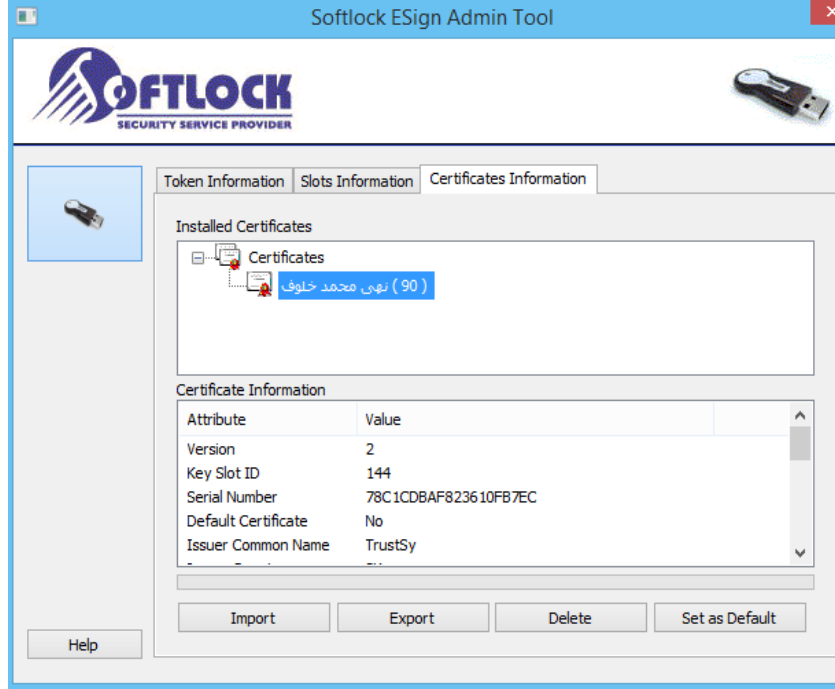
Softlock ESign Admin Tool

SOFTLOCK
SECURITY SERVICE PROVIDER

Token Information | Slots Information | Certificates Information

Installed Certificates

Certificates
( 90 ) نهى محمد خلوف

Certificate Information

| Attribute | Value |
|---|---|
| Version | 2 |
| Key Slot ID | 144 |
| Serial Number | 78C1CDBAF823610FB7EC |
| Default Certificate | No |
| Issuer Common Name | TrustSy |

Import | Export | Delete | Set as Default

Help